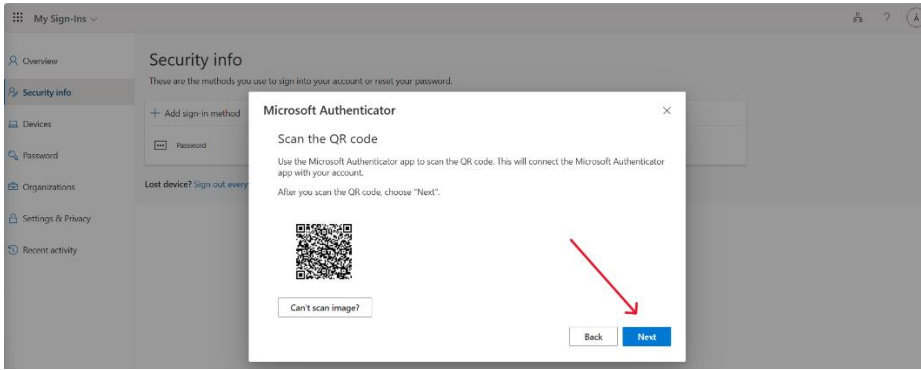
My Sign-Ins

Overview
Security info
Devices
Password
Organizations
Settings & Privacy
Recent activity

Security info
These are the methods you use to sign into your account or reset your password.

+ Add sign-in method
Password

Lost device? Sign out every

Microsoft Authenticator
×

Scan the QR code

Use the Microsoft Authenticator app to scan the QR code. This will connect the Microsoft Authenticator app with your account.

After you scan the QR code, choose "Next".

Can't scan image?

Back
Next